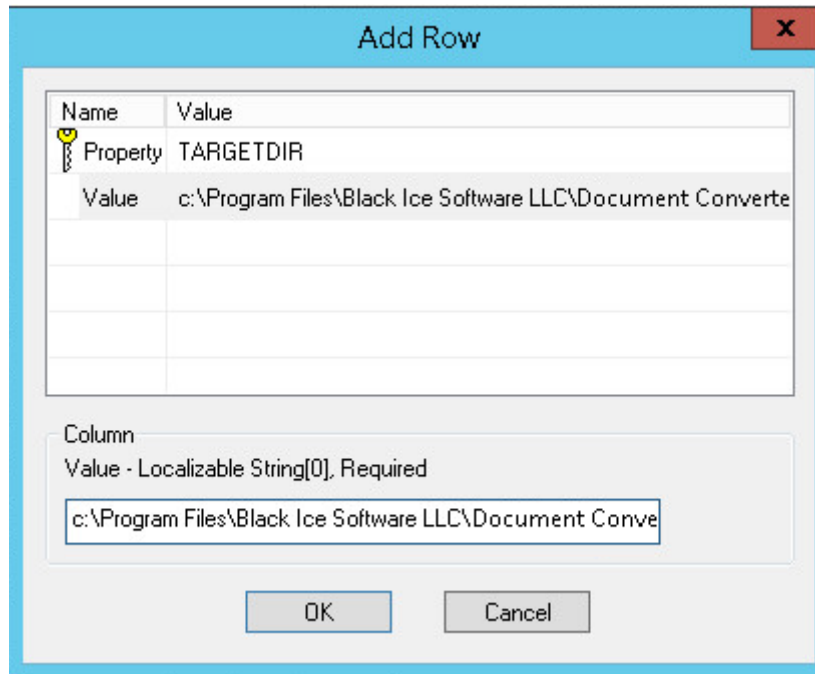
Add Row

| Name | Value |
|---|---|
| Property | TARGETDIR |
| Value | c:\Program Files\Black Ice Software LLC\Document Converte |

Column

Value - Localizable String[0], Required

c:\Program Files\Black Ice Software LLC\Document Conve

OK

Cancel